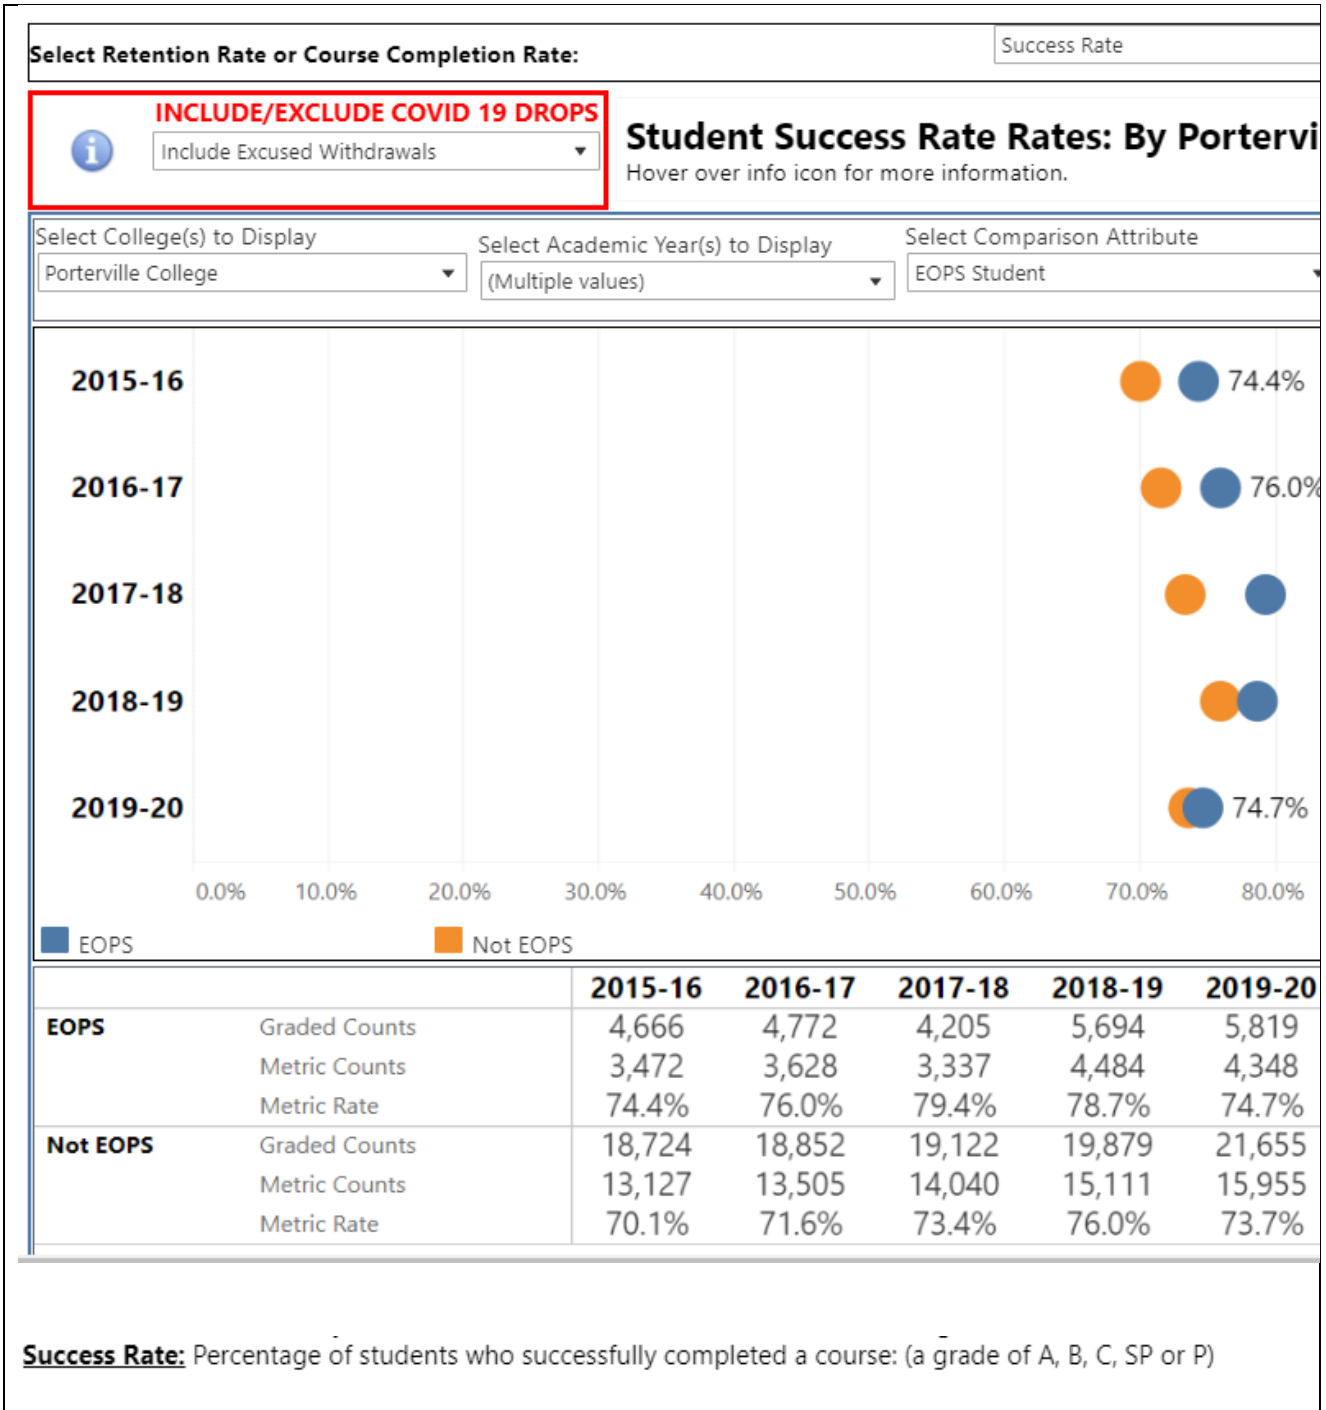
Select Retention Rate or Course Completion Rate:

Success Rate

INCLUDE/EXCLUDE COVID 19 DROPS

Include Excused Withdrawals

Student Success Rate Rates: By Portervi

Hover over info icon for more information.

Select College(s) to Display

Porterville College

Select Academic Year(s) to Display

(Multiple values)

Select Comparison Attribute

EOPS Student

2015-16

74.4%

2016-17

76.0%

2017-18

2018-19

2019-20

74.7%

0.0% 10.0% 20.0% 30.0% 40.0% 50.0% 60.0% 70.0% 80.0%

EOPS

Not EOPS

| | | 2015-16 | 2016-17 | 2017-18 | 2018-19 | 2019-20 |
|---|---|---|---|---|---|---|
| EOPS | Graded Counts | 4,666 | 4,772 | 4,205 | 5,694 | 5,819 |
| | Metric Counts | 3,472 | 3,628 | 3,337 | 4,484 | 4,348 |
| | Metric Rate | 74.4% | 76.0% | 79.4% | 78.7% | 74.7% |
| Not EOPS | Graded Counts | 18,724 | 18,852 | 19,122 | 19,879 | 21,655 |
| | Metric Counts | 13,127 | 13,505 | 14,040 | 15,111 | 15,955 |
| | Metric Rate | 70.1% | 71.6% | 73.4% | 76.0% | 73.7% |

Success Rate: Percentage of students who successfully completed a course: (a grade of A, B, C, SP or P)